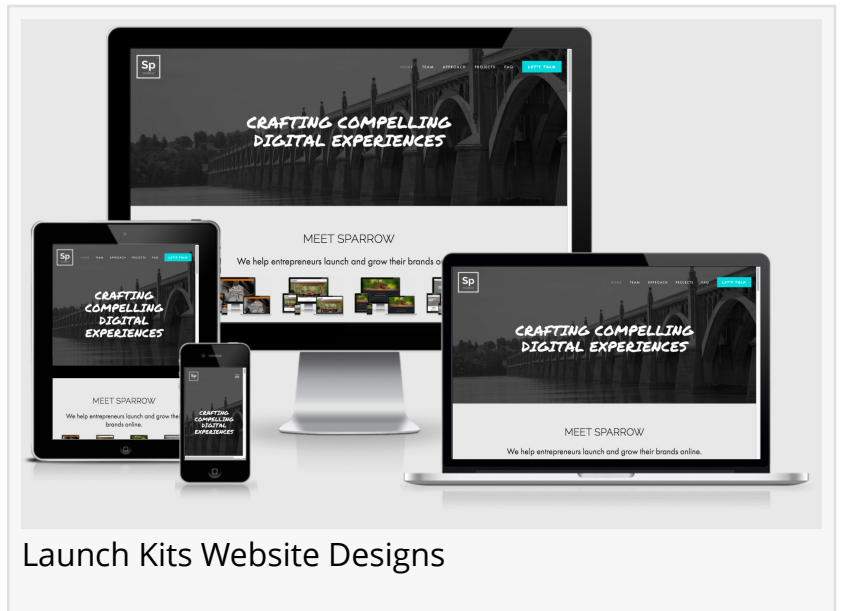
Sp

HOME TEAM APPROACH PROJECTS FAQ LET'S TALK

CRAFTING COMPELLING DIGITAL EXPERIENCES

MEET SPARROW

We help entrepreneurs launch and grow their brands o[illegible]

Sp

HOME TEAM APPROACH PROJECTS FAQ LET'S TALK

CRAFTING COMPELLING DIGITAL EXPERIENCES

MEET SPARROW

We help entrepreneurs launch and grow their brands online.

Sp

CRAFTING COMPELLING DIGITAL EXPERIENCES

Sp

HOME TEAM APPROACH PROJECTS FAQ LET'S TALK

CRAFTING COMPELLING DIGITAL EXPERIENCES

MEET SPARROW

We help entrepreneurs launch and grow their brands online.

Launch Kits Website Designs